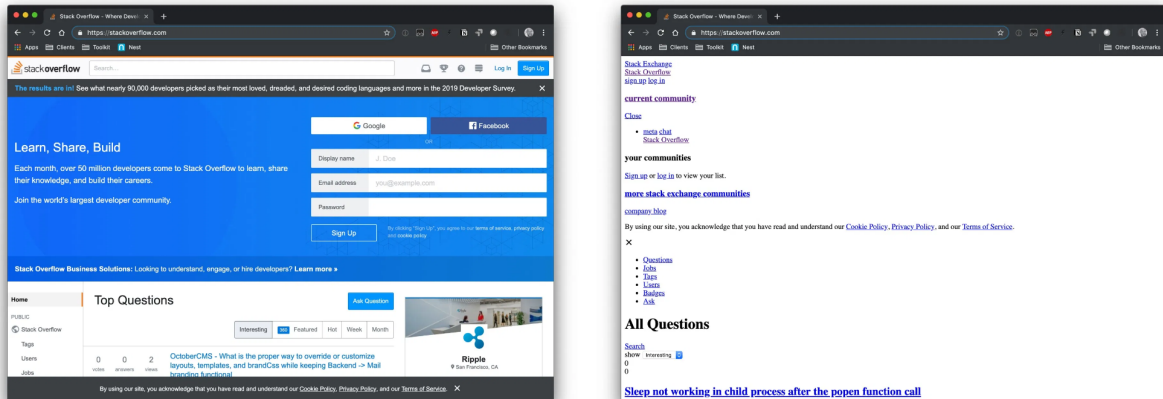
Stack Overflow - Where Devel ×
https://stackoverflow.com
Apps Clients Toolkit Nest
Other Bookmarks
stackoverflow
Search...
Log In Sign Up
The results are in! See what nearly 90,000 developers picked as their most loved, dreaded, and desired coding languages and more in the 2019 Developer Survey. ×

Learn, Share, Build

Each month, over 50 million developers come to Stack Overflow to learn, share their knowledge, and build their careers.

Join the world's largest developer community.

Google
Facebook
OR
Display name J. Doe
Email address you@example.com
Password
Sign Up
By clicking "Sign Up", you agree to our terms of service, privacy policy and cookie policy

Stack Overflow Business Solutions: Looking to understand, engage, or hire developers? Learn more »

Home
PUBLIC
Stack Overflow
Tags
Users
Jobs

Top Questions
Ask Question
Interesting 360 Featured Hot Week Month

0 votes 0 answers 2 views
OctoberCMS - What is the proper way to override or customize layouts, templates, and brandCss while keeping Backend -> Mail branding functional

Ripple
San Francisco, CA

By using our site, you acknowledge that you have read and understand our Cookie Policy, Privacy Policy, and our Terms of Service. ×

Stack Overflow - Where Devel ×
https://stackoverflow.com
Apps Clients Toolkit Nest
Other Bookmarks

Stack Exchange
Stack Overflow
sign up log in

current community

Close

- meta chat
  Stack Overflow

your communities

Sign up or log in to view your list.

more stack exchange communities

company blog

By using our site, you acknowledge that you have read and understand our Cookie Policy, Privacy Policy, and our Terms of Service.

×

- Questions
- Jobs
- Tags
- Users
- Badges
- Ask

All Questions

Search
show Interesting
0
0

Sleep not working in child process after the popen function call